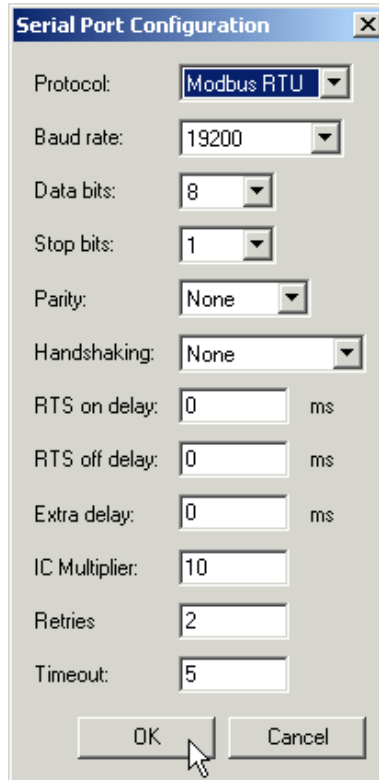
Serial Port Configuration

Protocol: Modbus RTU
Baud rate: 19200
Data bits: 8
Stop bits: 1
Parity: None
Handshaking: None
RTS on delay: 0 ms
RTS off delay: 0 ms
Extra delay: 0 ms
IC Multiplier: 10
Retries: 2
Timeout: 5

OK Cancel